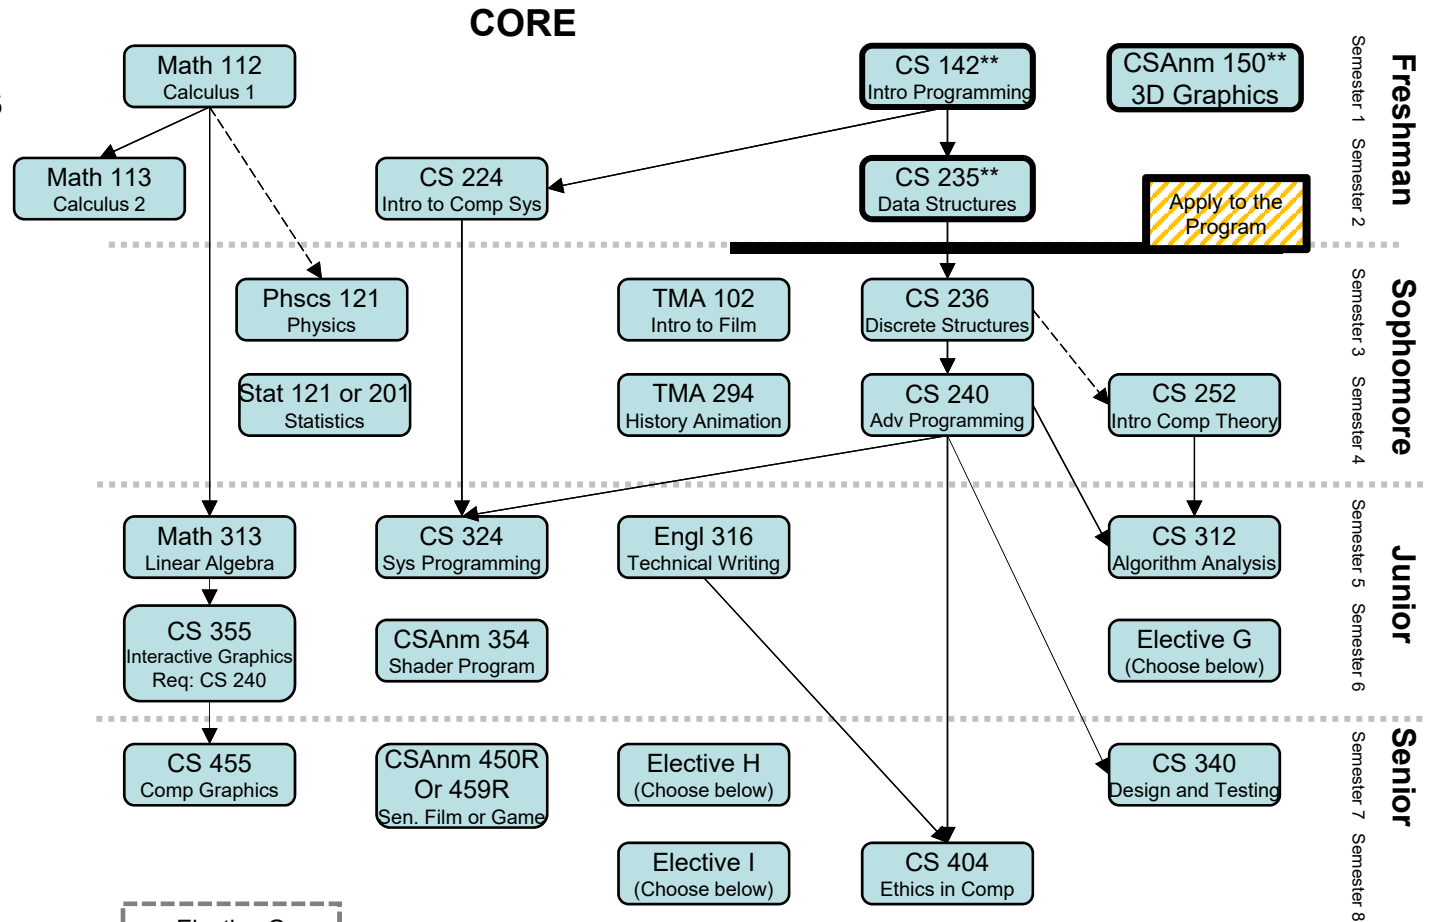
CORE

Math 112
Calculus 1

CS 142**
Intro Programming

CSAnm 150**
3D Graphics

Freshman

Semester 1 Semester 2

Math 113
Calculus 2

CS 224
Intro to Comp Sys

CS 235**
Data Structures

Apply to the Program

Phscs 121
Physics

TMA 102
Intro to Film

CS 236
Discrete Structures

Sophomore

Semester 3 Semester 4

Stat 121 or 201
Statistics

TMA 294
History Animation

CS 240
Adv Programming

CS 252
Intro Comp Theory

Math 313
Linear Algebra

CS 324
Sys Programming

Engl 316
Technical Writing

CS 312
Algorithm Analysis

Junior

Semester 5 Semester 6

CS 355
Interactive Graphics
Req: CS 240

CSAnm 354
Shader Program

Elective G
(Choose below)

CS 455
Comp Graphics

CSAnm 450R
Or 459R
Sen. Film or Game

Elective H
(Choose below)

CS 340
Design and Testing

Senior

Semester 7 Semester 8

Elective I
(Choose below)

CS 404
Ethics in Comp

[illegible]